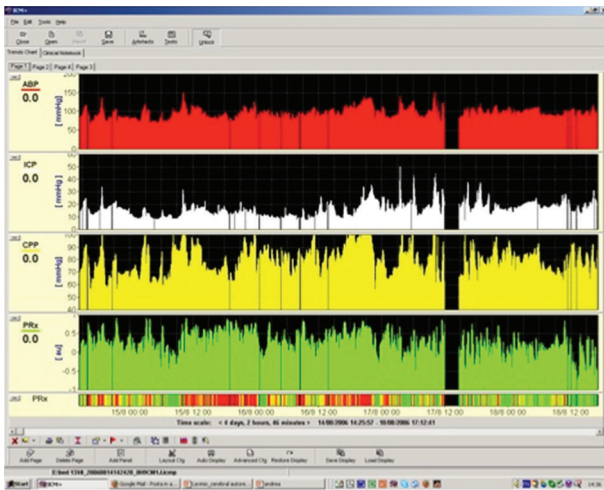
ICM+

File Edit Tools Help

Close Open Save Artefacts Tools Unlock

Trends Chart Clinical Notebook

Page 1 Page 2 Page 4 Page 3

ABP
0.0
[mmHg]
200
150
100
50
0

ICP
0.0
[mmHg]
60
50
40
30
20
10
0

CPP
0.0
[mmHg]
100
90
80
70
60
50
40

PRx
0.0
[au]
1
0.5
0
-0.5
-1

PRx

15/8 00:00 15/8 12:00 16/8 00:00 16/8 12:00 17/8 00:00 17/8 12:00 18/8 00:00 18/8 12:00

Time scale: < 4 days, 2 hours, 46 minutes > 14/08/2006 14:25:57 - 18/08/2006 17:12:41

Add Page Delete Page Add Panel Layout Cfg Auto Display Advanced Cfg Restore Display Save Display Load Display

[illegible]

Start ICM+ Google Mail - Posta in a... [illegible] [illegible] 19:36